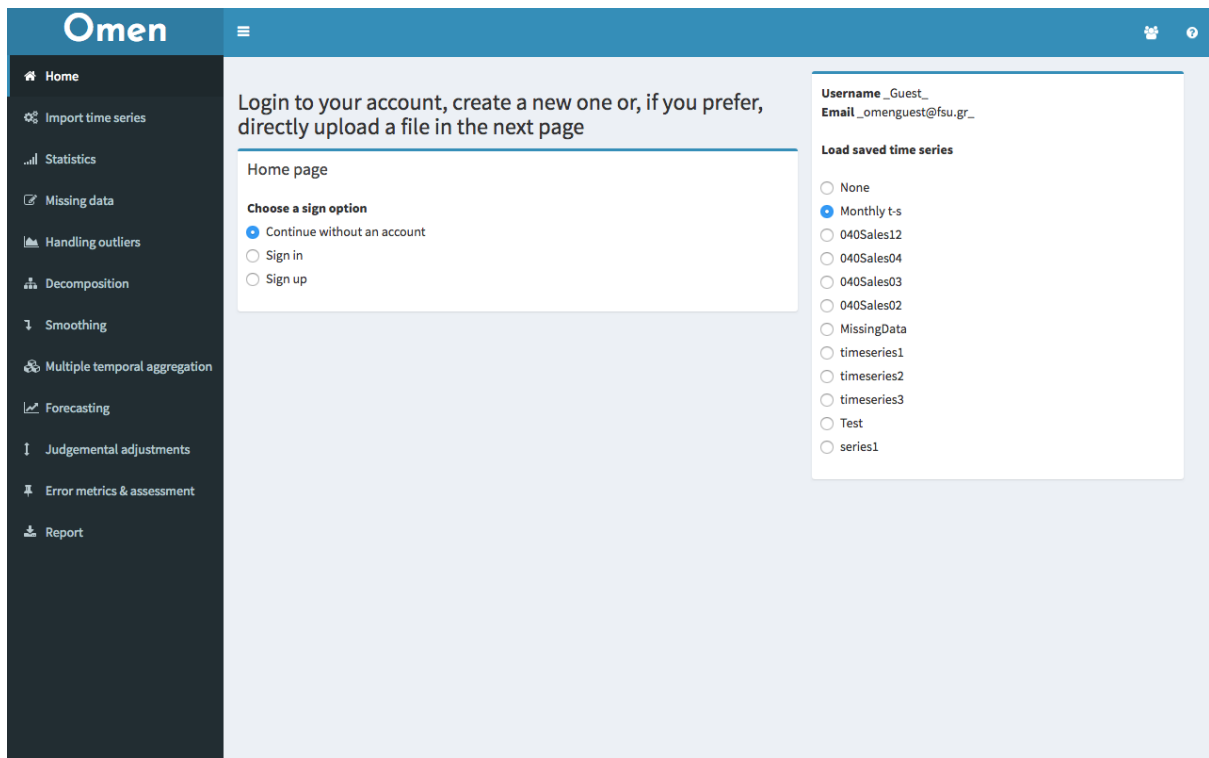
Omen

Home
Import time series
Statistics
Missing data
Handling outliers
Decomposition
Smoothing
Multiple temporal aggregation
Forecasting
Judgemental adjustments
Error metrics & assessment
Report

Login to your account, create a new one or, if you prefer, directly upload a file in the next page

Home page

Choose a sign option
Continue without an account
Sign in
Sign up

Username _Guest_
Email _omenguest@fsu.gr_

Load saved time series

None
Monthly t-s
040Sales12
040Sales04
040Sales03
040Sales02
MissingData
timeseries1
timeseries2
timeseries3
Test
series1